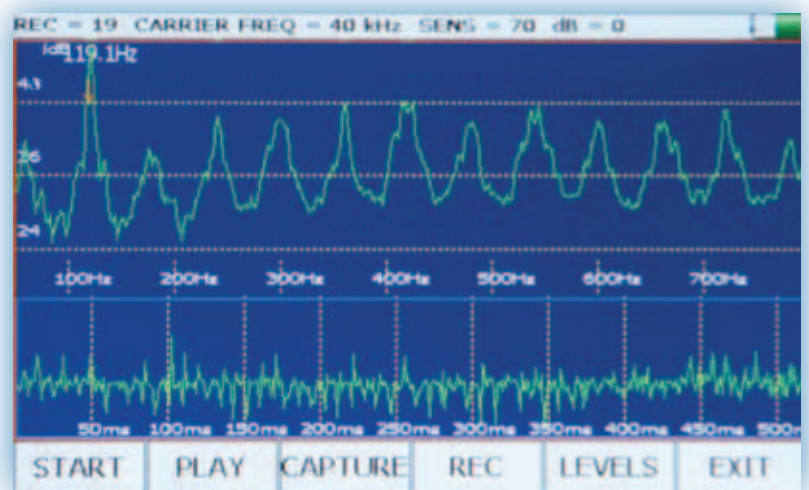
REC = 19 CARRIER FREQ = 40 kHz SENS = 70 dB = 0

idB 119.1Hz

43

36

24

100Hz 200Hz 300Hz 400Hz 500Hz 600Hz 700Hz

50ms 100ms 150ms 200ms 250ms 300ms 350ms 400ms 450ms 500m

START PLAY CAPTURE REC LEVELS EXIT